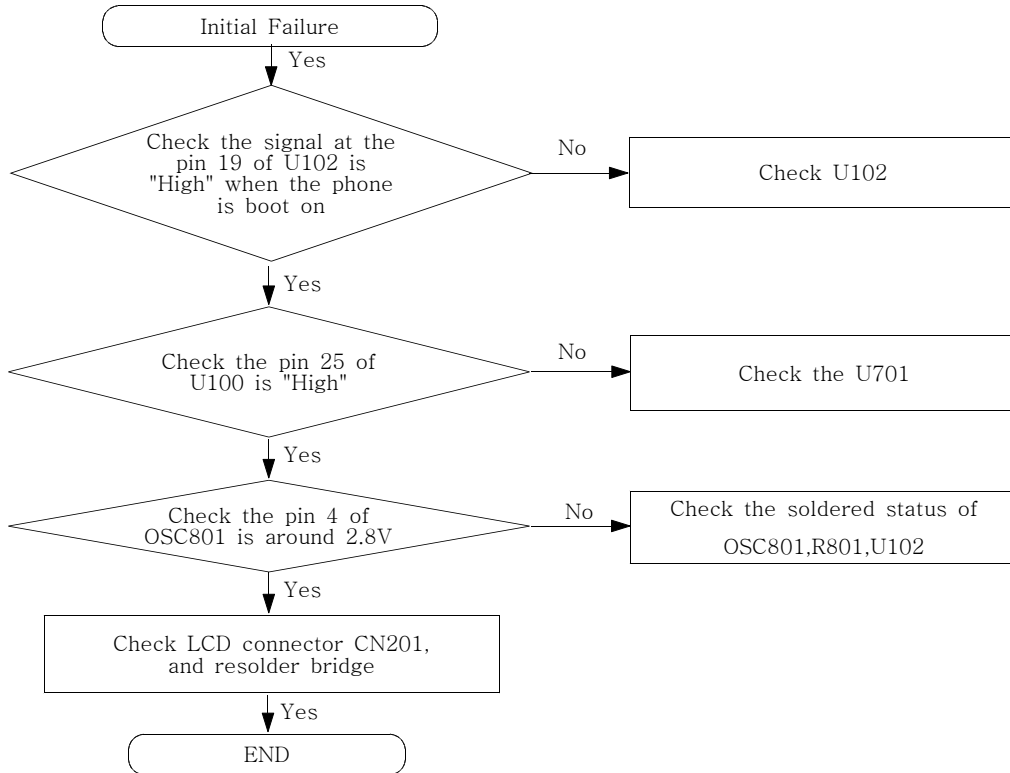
Initial Failure

Yes

Check the signal at the pin 19 of U102 is "High" when the phone is boot on

No

Check U102

Yes

Check the pin 25 of U100 is "High"

No

Check the U701

Yes

Check the pin 4 of OSC801 is around 2.8V

No

Check the soldered status of OSC801,R801,U102

Yes

Check LCD connector CN201, and resolder bridge

Yes

END